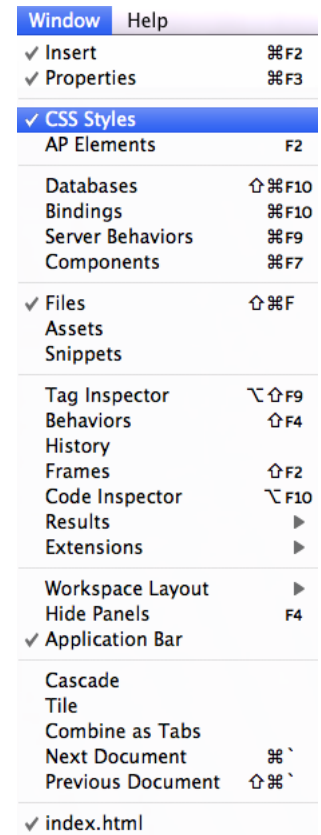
Window Help

✓ Insert ⌘F2
✓ Properties ⌘F3

✓ CSS Styles
AP Elements F2

Databases ⇧⌘F10
Bindings ⌘F10
Server Behaviors ⌘F9
Components ⌘F7

✓ Files ⇧⌘F
Assets
Snippets

Tag Inspector ⌥⇧F9
Behaviors ⇧F4
History
Frames ⇧F2
Code Inspector ⌥F10
Results ▶
Extensions ▶

Workspace Layout ▶
Hide Panels F4
✓ Application Bar

Cascade
Tile
Combine as Tabs
Next Document ⌘`
Previous Document ⇧⌘`

✓ index.html